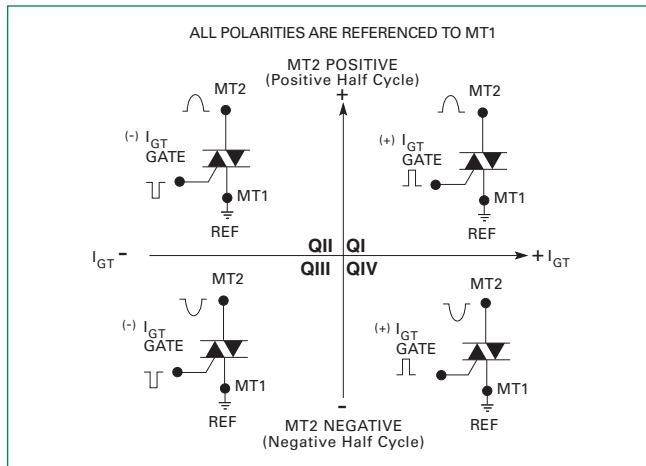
ALL POLARITIES ARE REFERENCED TO MT1

MT2 POSITIVE
(Positive Half Cycle)

+

MT2

$^{(-)}$ $I_{GT}$
GATE

MT1

REF

MT2

$^{(+)}$ $I_{GT}$
GATE

MT1

REF

$I_{GT}$ -

QII QI

QIII QIV

+ $I_{GT}$

MT2

$^{(-)}$ $I_{GT}$
GATE

MT1

REF

MT2

$^{(+)}$ $I_{GT}$
GATE

MT1

REF

-

MT2 NEGATIVE
(Negative Half Cycle)